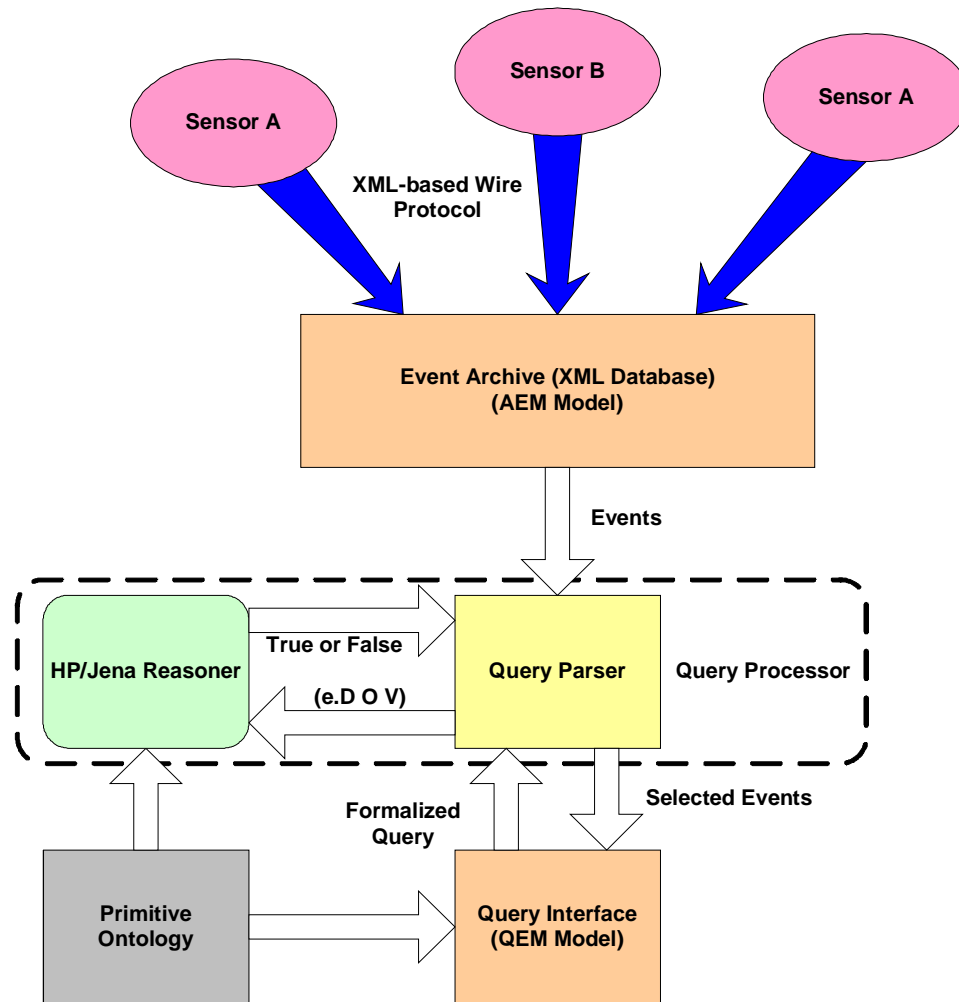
Sensor B

Sensor A

Sensor A

XML-based Wire Protocol

Event Archive (XML Database) (AEM Model)

Events

HP/Jena Reasoner

True or False

(e.D O V)

Query Parser

Query Processor

Formalized Query

Selected Events

Primitive Ontology

Query Interface (QEM Model)